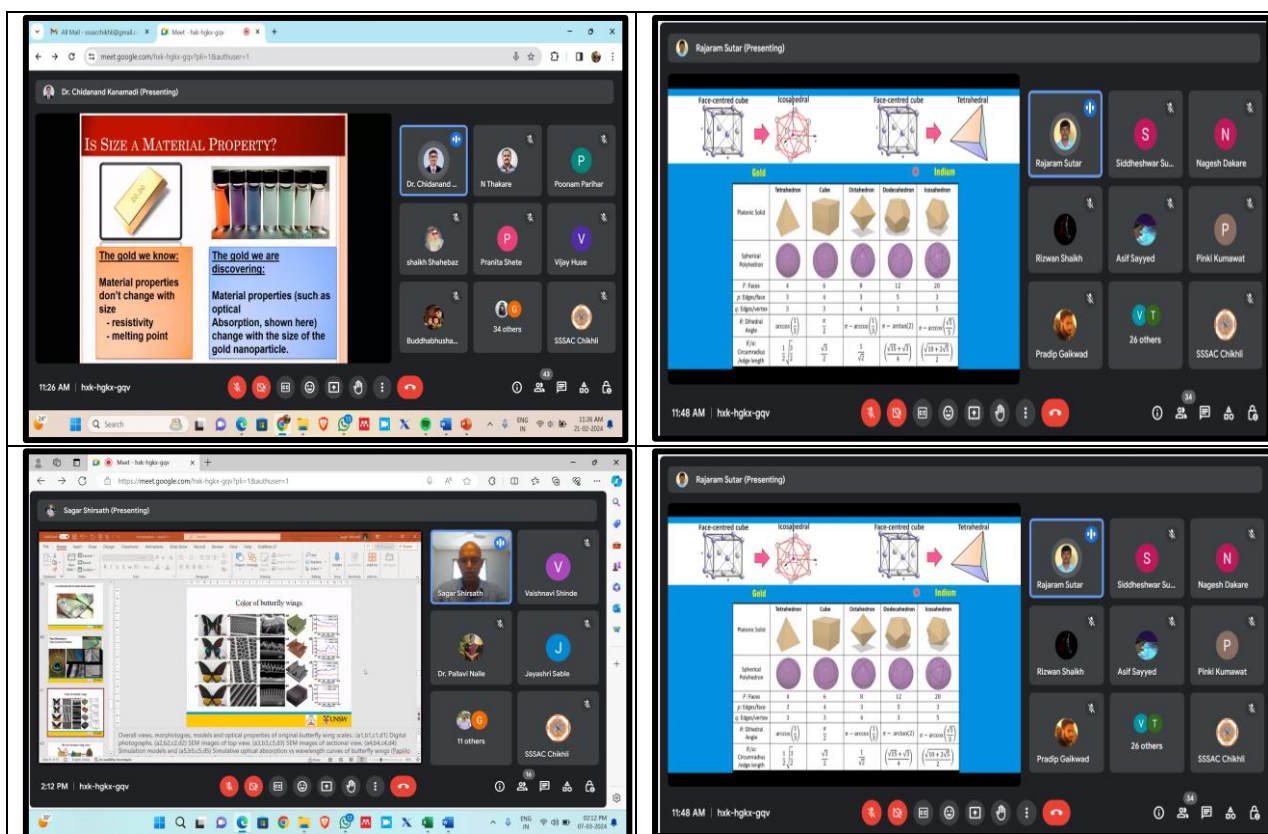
All Mail - sssacchikhli@gmail.c
Meet - hxk-hgkx-gqv
meet.google.com/hxk-hgkx-gqv?pli=1&authuser=1

Dr. Chidanand Kanamadi (Presenting)

IS SIZE A MATERIAL PROPERTY?

The gold we know:
Material properties don't change with size
- resistivity
- melting point

The gold we are discovering:
Material properties (such as optical Absorption, shown here) change with the size of the gold nanoparticle.

Dr. Chidanand ...
N Thakare
Poonam Parihar
shaikh Shahebaz
Pranita Shete
Vijay Huse
Buddhabhusha...
34 others
SSSAC Chikhli

11:26 AM | hxk-hgkx-gqv
43
Search
ENG IN
11:26 AM 21-02-2024

Rajaram Sutar (Presenting)

Face-centred cube | Icosahedral | Face-centred cube | Tetrahedral
Gold | Indium

| | Tetrahedron | Cube | Octahedron | Dodecahedron | Icosahedron |
|---|---|---|---|---|---|
| Platonic Solid | | | | | |
| Spherical Polyhedron | | | | | |
| F: Faces | 4 | 6 | 8 | 12 | 20 |
| p: Edges/face | 3 | 4 | 3 | 5 | 3 |
| q: Edges/vertex | 3 | 3 | 4 | 3 | 5 |
| θ: Dihedral Angle | $\arccos\left(\frac{1}{3}\right)$ | $\frac{\pi}{2}$ | $\pi-\arccos\left(\frac{1}{3}\right)$ | $\pi-\arctan(2)$ | $\pi-\arccos\left(\frac{\sqrt{5}}{3}\right)$ |
| R/a: Circumradius /edge length | $\frac{1}{2}\sqrt{\frac{3}{2}}$ | $\frac{\sqrt{3}}{2}$ | $\frac{1}{\sqrt{2}}$ | $\left(\frac{\sqrt{15}+\sqrt{3}}{4}\right)$ | $\left(\frac{\sqrt{10+2\sqrt{5}}}{2}\right)$ |

Rajaram Sutar
Siddheshwar Su...
Nagesh Dakare
Rizwan Shaikh
Asif Sayyed
Pinki Kumawat
Pradip Gaikwad
26 others
SSSAC Chikhli

11:48 AM | hxk-hgkx-gqv
34

Meet - hxk-hgkx-gqv
https://meet.google.com/hxk-hgkx-gqv?pli=1&authuser=1

Sagar Shirsath (Presenting)

Color of butterfly wings

Overall views, morphologies, models and optical properties of original butterfly wing scales: (a1,b1,c1,d1) Digital photographs; (a2,b2,c2,d2) SEM images of top view, (a3,b3,c3,d3) SEM images of sectional view, (a4,b4,c4,d4) Simulation models and (a5,b5,c5,d5) Simulative optical absorption vs wavelength curves of butterfly wings (Papilio

UNSW

Sagar Shirsath
Vaishnavi Shinde
Dr. Pallavi Nalle
Jayashri Sable
11 others
SSSAC Chikhli

2:12 PM | hxk-hgkx-gqv
16
ENG IN
02:12 PM 07-03-2024

Rajaram Sutar (Presenting)

Face-centred cube | Icosahedral | Face-centred cube | Tetrahedral
Gold | Indium

| | Tetrahedron | Cube | Octahedron | Dodecahedron | Icosahedron |
|---|---|---|---|---|---|
| Platonic Solid | | | | | |
| Spherical Polyhedron | | | | | |
| F: Faces | 4 | 6 | 8 | 12 | 20 |
| p: Edges/face | 3 | 4 | 3 | 5 | 3 |
| q: Edges/vertex | 3 | 3 | 4 | 3 | 5 |
| θ: Dihedral Angle | $\arccos\left(\frac{1}{3}\right)$ | $\frac{\pi}{2}$ | $\pi-\arccos\left(\frac{1}{3}\right)$ | $\pi-\arctan(2)$ | $\pi-\arccos\left(\frac{\sqrt{5}}{3}\right)$ |
| R/a: Circumradius /edge length | $\frac{1}{2}\sqrt{\frac{3}{2}}$ | $\frac{\sqrt{3}}{2}$ | $\frac{1}{\sqrt{2}}$ | $\left(\frac{\sqrt{15}+\sqrt{3}}{4}\right)$ | $\left(\frac{\sqrt{10+2\sqrt{5}}}{2}\right)$ |

Rajaram Sutar
Siddheshwar Su...
Nagesh Dakare
Rizwan Shaikh
Asif Sayyed
Pinki Kumawat
Pradip Gaikwad
26 others
SSSAC Chikhli

11:48 AM | hxk-hgkx-gqv
34